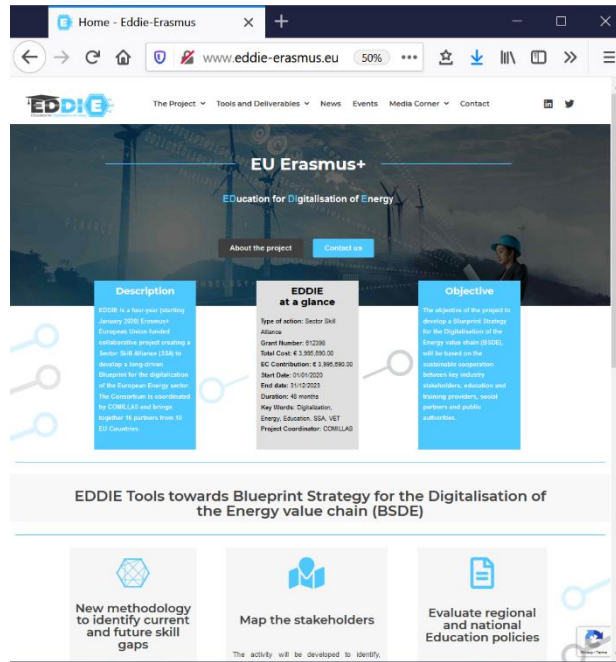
Home - Eddie-Erasmus

www.eddie-erasmus.eu 50%

EDDIE

The Project Tools and Deliverables News Events Media Corner Contact

EU Erasmus+

EDucation for Digitalisation of Energy

About the project Contact us

Description

EDDIE is a four-year (starting January 2020) Erasmus+ European Union funded collaborative project creating a Sector Skill Alliance (SSA) to develop a long-driven Blueprint for the digitalization of the European Energy sector. The Consortium is coordinated by COMILLAS and brings together 16 partners from 10 EU Countries.

EDDIE
at a glance

Type of action: Sector Skill Alliance
Grant Number: 612398
Total Cost: € 3.995.690.00
EC Contribution: € 3.995.690.00
Start Date: 01/01/2020
End date: 31/12/2023
Duration: 48 months
Key Words: Digitalization, Energy, Education, SSA, VET
Project Coordinator: COMILLAS

Objective

The objective of the project to develop a Blueprint Strategy for the Digitalisation of the Energy value chain (BSDE), will be based on the sustainable cooperation between key industry stakeholders, education and training providers, social partners and public authorities.

EDDIE Tools towards Blueprint Strategy for the Digitalisation of the Energy value chain (BSDE)

New methodology to identify current and future skill gaps

Map the stakeholders

The activity will be developed to identify,

Evaluate regional and national Education policies